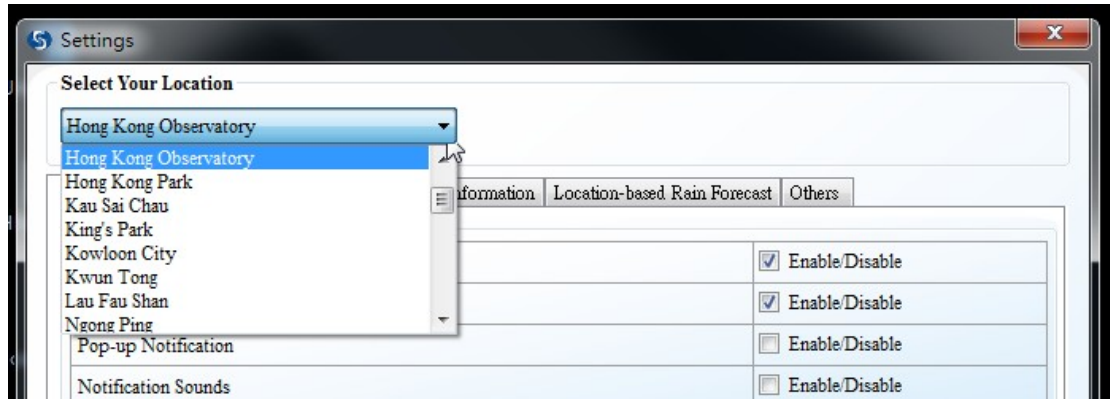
Settings

Select Your Location

Hong Kong Observatory

Hong Kong Observatory
Hong Kong Park
Kau Sai Chau
King's Park
Kowloon City
Kwun Tong
Lau Fau Shan
Ngong Ping

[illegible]formation | Location-based Rain Forecast | Others

| | |
|---|---|
| | Enable/Disable |
| | Enable/Disable |
| Pop-up Notification | Enable/Disable |
| Notification Sounds | Enable/Disable |